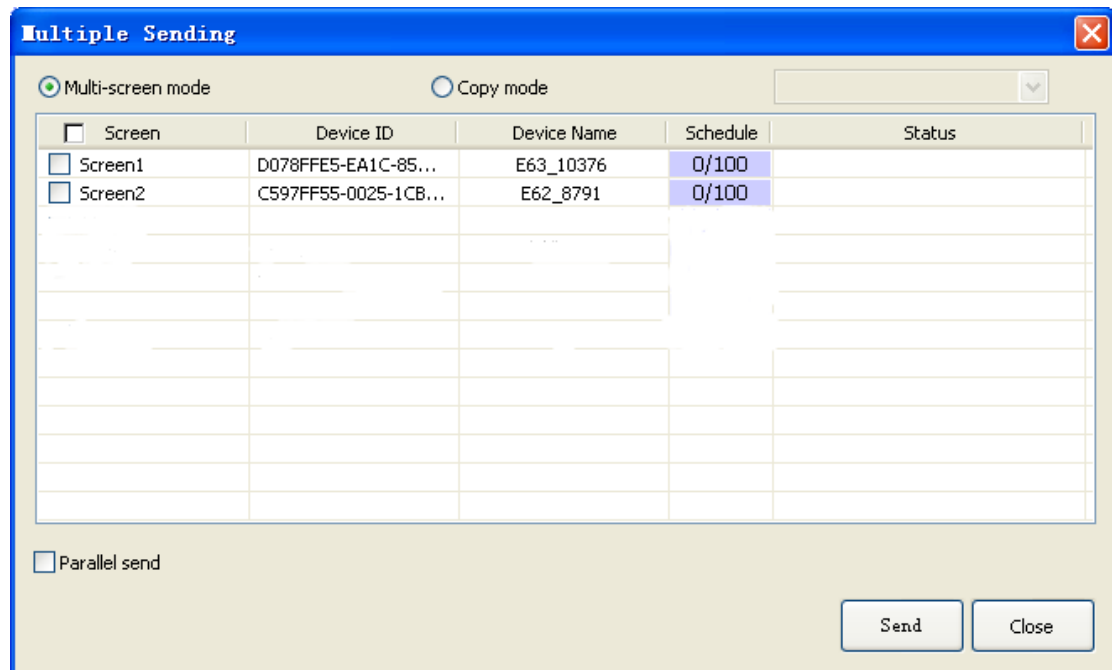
Multiple Sending

Multi-screen mode

Copy mode

| Screen | Device ID | Device Name | Schedule | Status |
|---|---|---|---|---|
| Screen1 | D078FFE5-EA1C-85... | E63_10376 | 0/100 | |
| Screen2 | C597FF55-0025-1CB... | E62_8791 | 0/100 | |

Parallel send

Send

Close